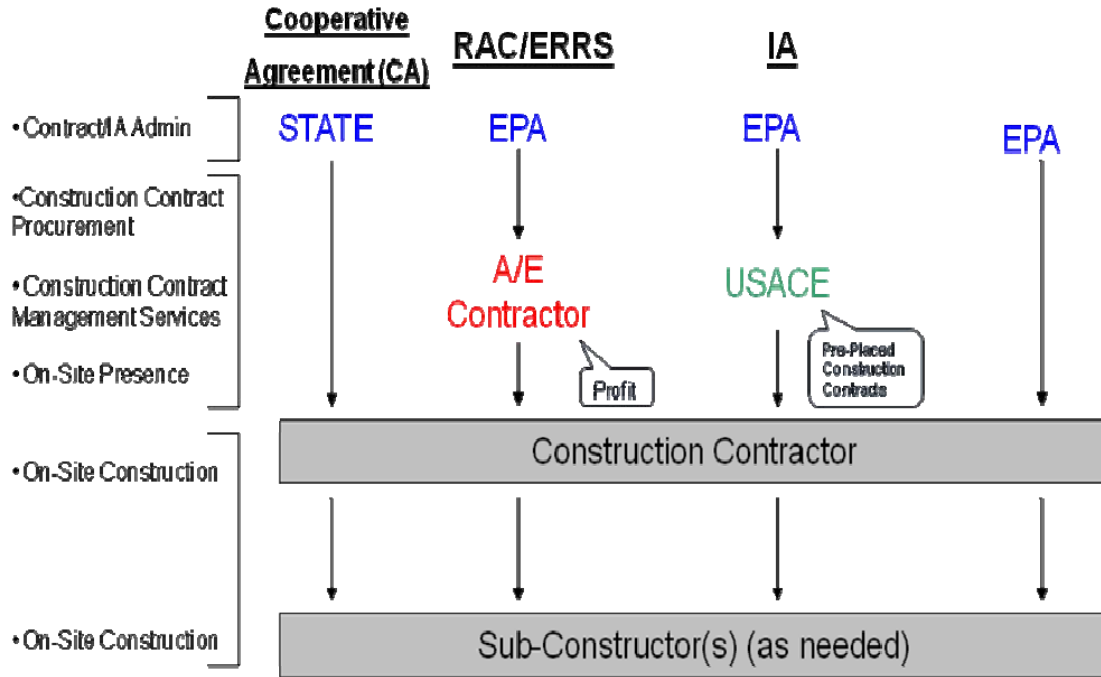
Cooperative Agreement (CA)

RAC/ERRS

IA

•Contract/IA Admin

STATE

EPA

EPA

EPA

•Construction Contract Procurement

•Construction Contract Management Services

•On-Site Presence

A/E Contractor

USACE

Profit

Pre-Placed Construction Contracts

•On-Site Construction

Construction Contractor

•On-Site Construction

Sub-Constructor(s) (as needed)